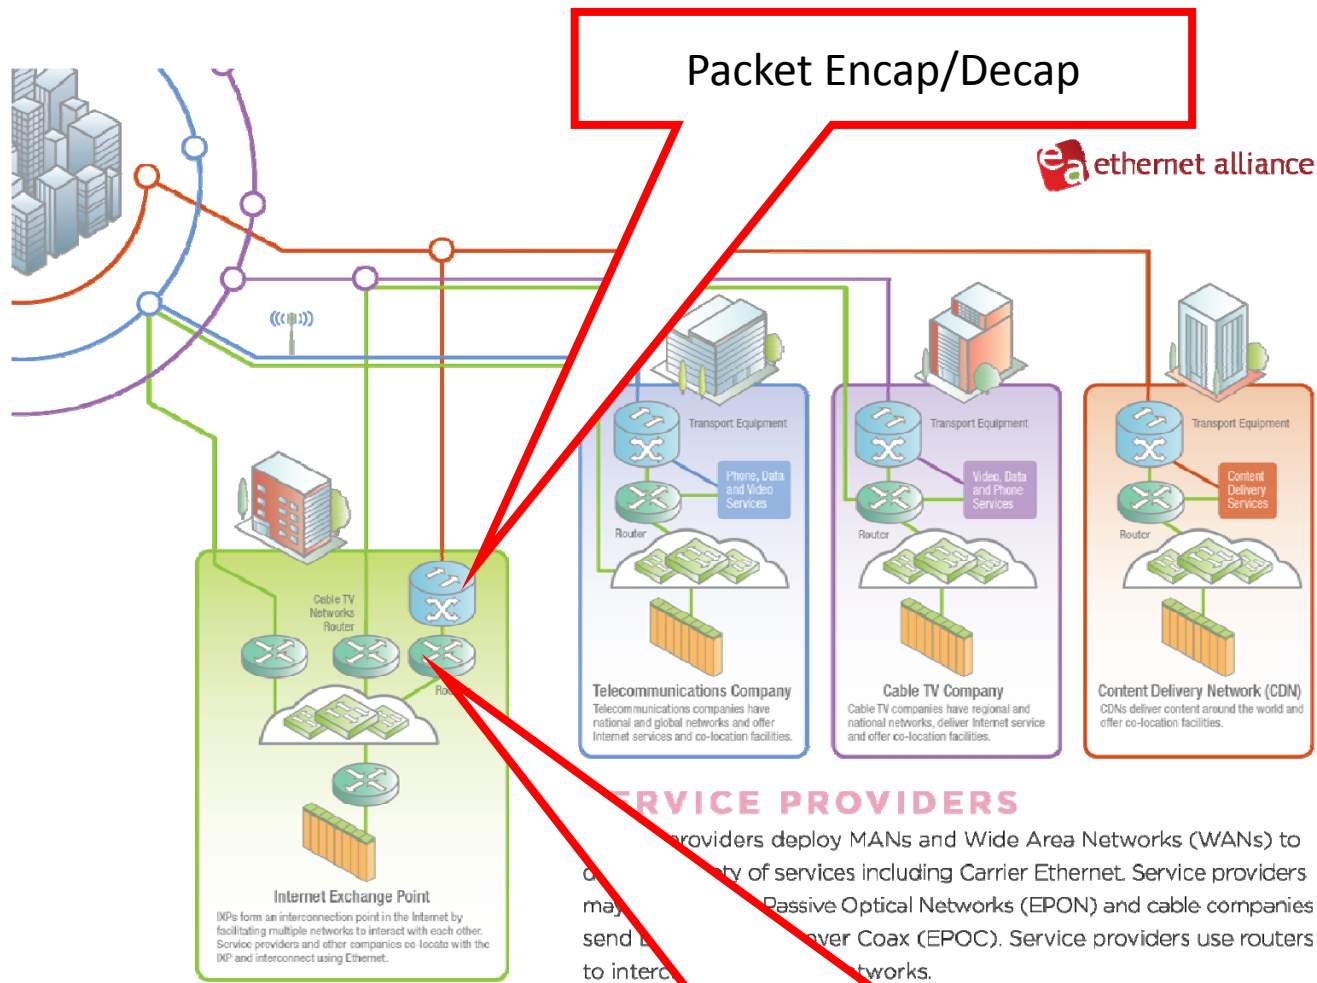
Packet Encap/Decap

ethernet alliance

Transport Equipment

Phone, Data and Video Services

Router

Telecommunications Company
Telecommunications companies have national and global networks and offer Internet services and co-location facilities.

Transport Equipment

Video, Data and Phone Services

Router

Cable TV Company
Cable TV companies have regional and national networks, deliver Internet service and offer co-location facilities.

Transport Equipment

Content Delivery Services

Router

Content Delivery Network (CDN)
CDNs deliver content around the world and offer co-location facilities.

Cable TV Networks Router

Ro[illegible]

Internet Exchange Point
IXPs form an interconnection point in the Internet by facilitating multiple networks to interact with each other. Service providers and other companies co-locate with the IXP and interconnect using Ethernet.

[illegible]RVICE PROVIDERS

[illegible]providers deploy MANs and Wide Area Networks (WANs) to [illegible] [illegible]ty of services including Carrier Ethernet. Service providers may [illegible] Passive Optical Networks (EPON) and cable companies send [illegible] over Coax (EPOC). Service providers use routers to interc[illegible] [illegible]tworks.